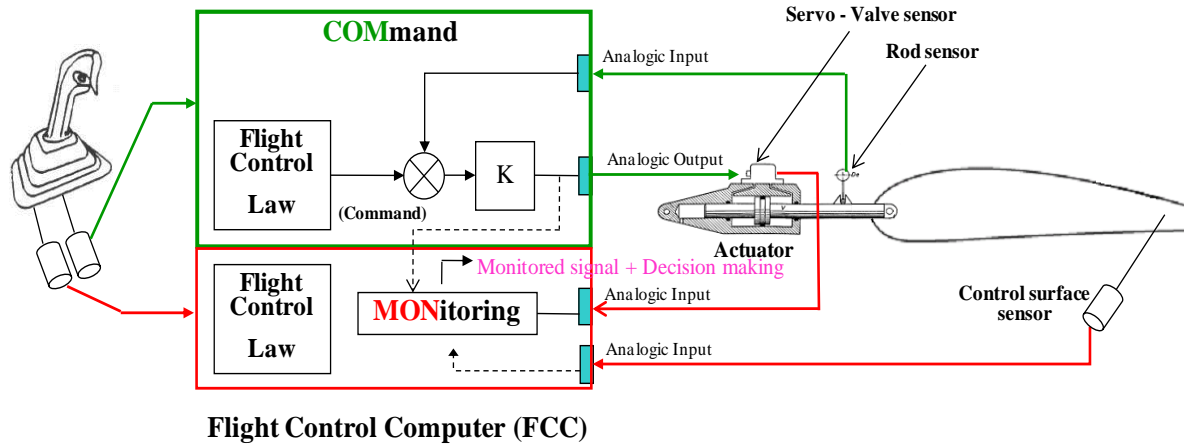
COMmand

Servo - Valve sensor

Rod sensor

Analogic Input

Flight Control Law

K

(Command)

Analogic Output

Actuator

Monitored signal + Decision making

Flight Control Law

MONitoring

Analogic Input

Control surface sensor

Analogic Input

Flight Control Computer (FCC)